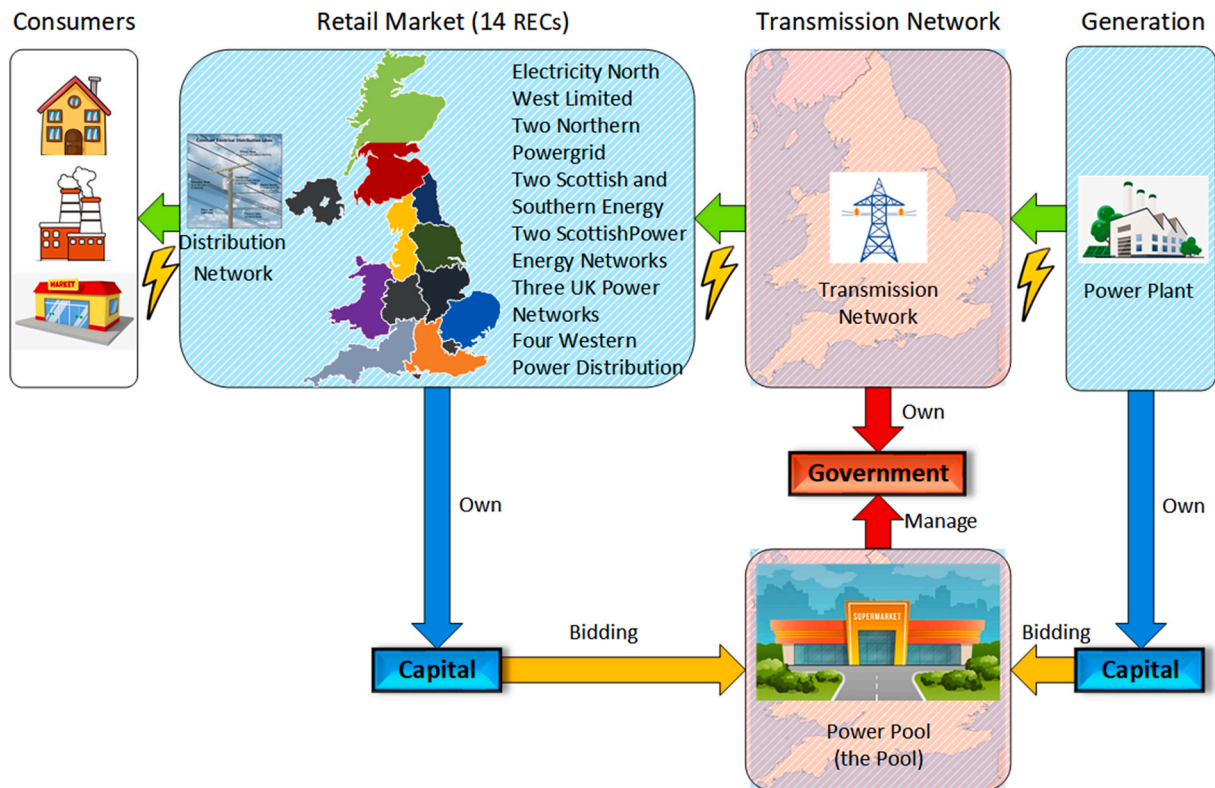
Consumers

MARKET

Retail Market (14 RECs)

Distribution Network

Electricity North West Limited
Two Northern Powergrid
Two Scottish and Southern Energy
Two ScottishPower Energy Networks
Three UK Power Networks
Four Western Power Distribution

Transmission Network

Transmission Network

Generation

Power Plant

Own

Government

Manage

Own

Own

Bidding

Bidding

Capital

Capital

SUPERMARKET

Power Pool (the Pool)